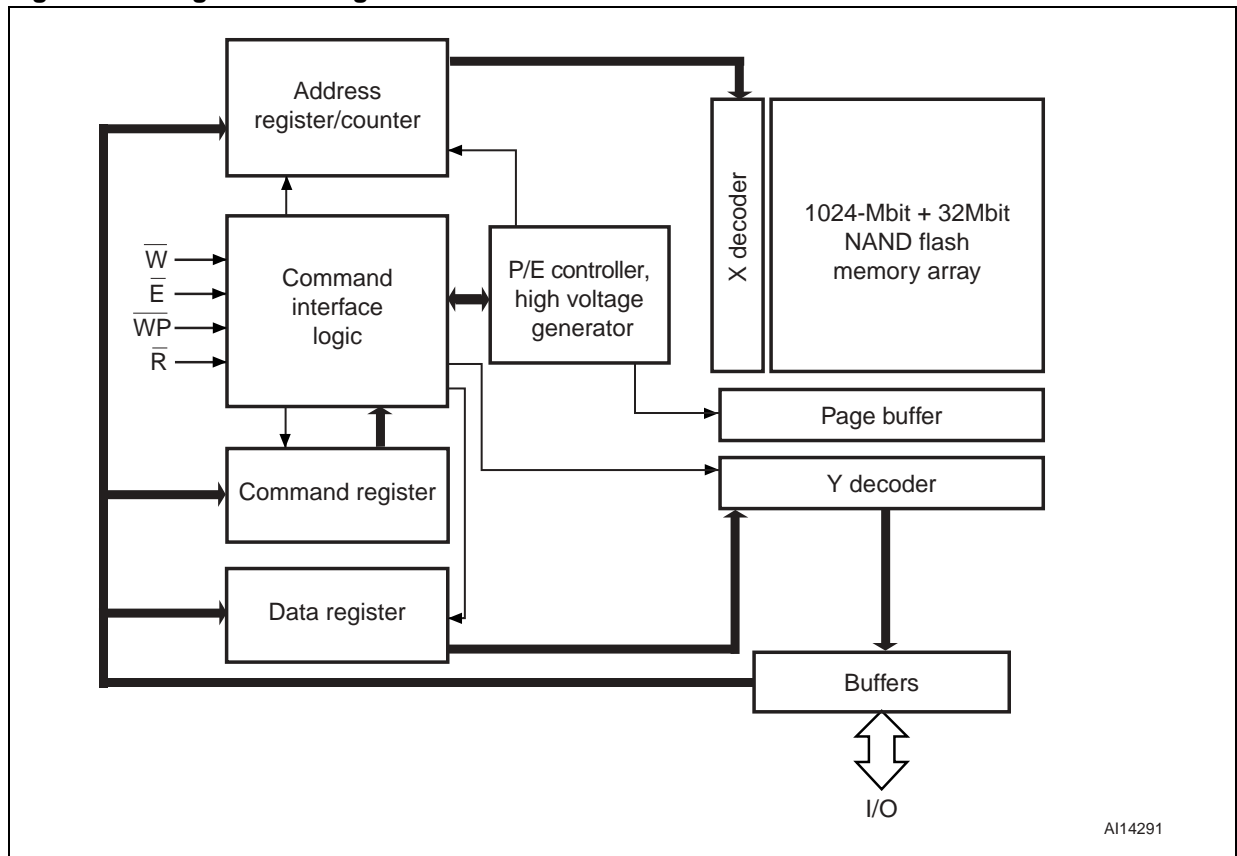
Address register/counter

X decoder

1024-Mbit + 32Mbit NAND flash memory array

$\overline{W}$
$\overline{E}$
$\overline{WP}$
$\overline{R}$

Command interface logic

P/E controller, high voltage generator

Page buffer

Y decoder

Command register

Data register

Buffers

I/O

AI14291